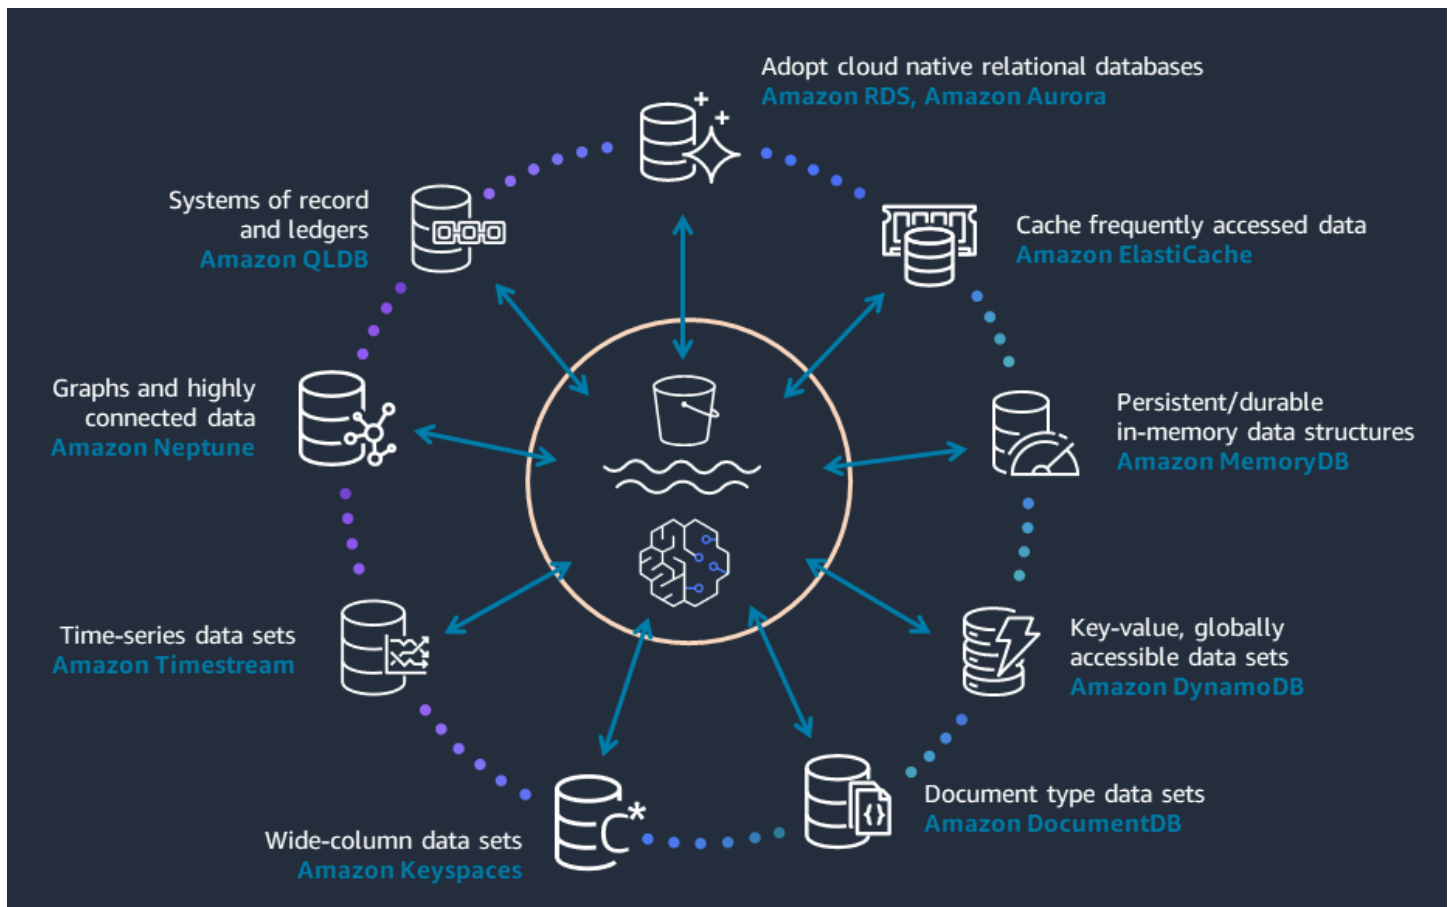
Adopt cloud native relational databases
Amazon RDS, Amazon Aurora

Systems of record and ledgers
Amazon QLDB

Cache frequently accessed data
Amazon ElastiCache

Graphs and highly connected data
Amazon Neptune

Persistent/durable in-memory data structures
Amazon MemoryDB

Time-series data sets
Amazon Timestream

Key-value, globally accessible data sets
Amazon DynamoDB

Document type data sets
Amazon DocumentDB

Wide-column data sets
Amazon Keyspaces